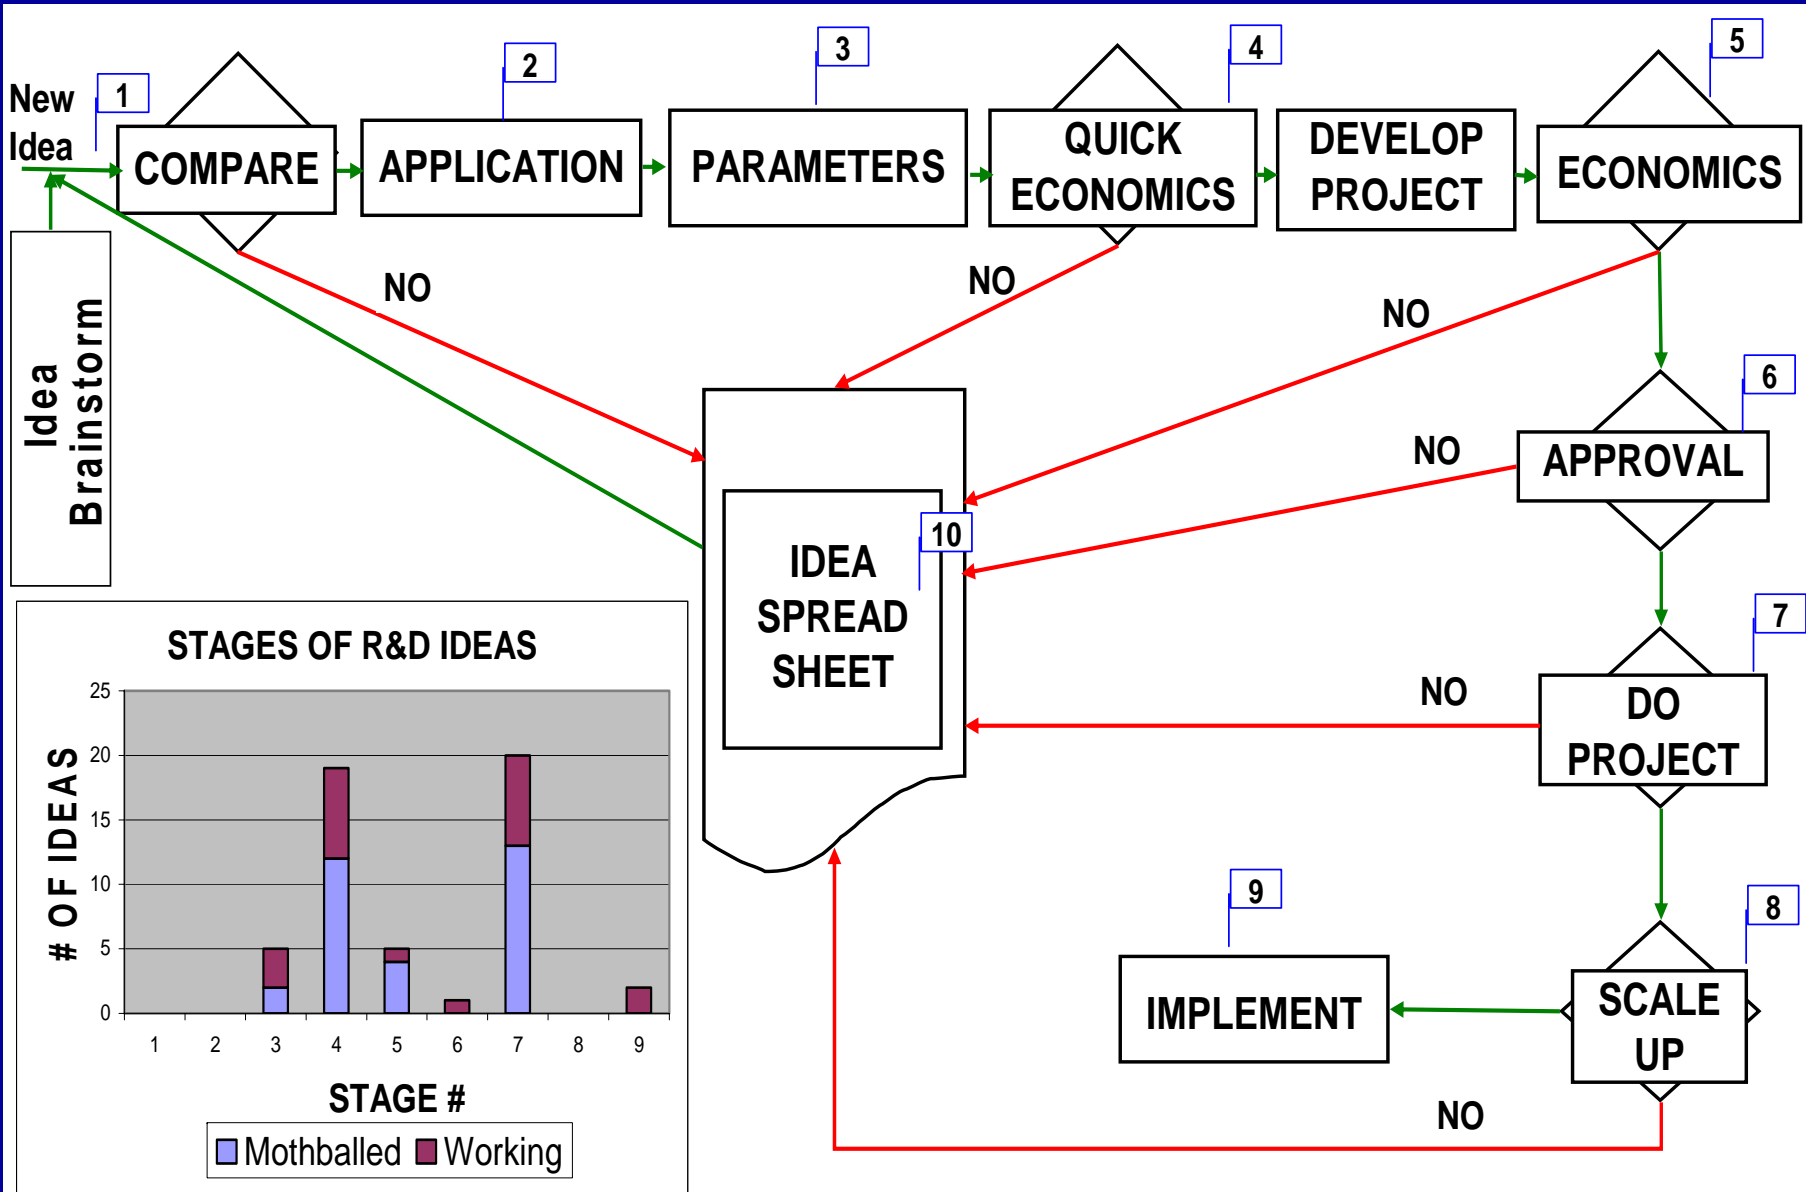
New Idea

1 COMPARE

2 APPLICATION

3 PARAMETERS

4 QUICK ECONOMICS

DEVELOP PROJECT

5 ECONOMICS

Idea Brainstorm

NO

NO

NO

6 APPROVAL

NO

10 IDEA SPREAD SHEET

7 DO PROJECT

NO

STAGES OF R&D IDEAS

# OF IDEAS

25
20
15
10
5
0

1 2 3 4 5 6 7 8 9

STAGE #

Mothballed Working

9 IMPLEMENT

8 SCALE UP

NO